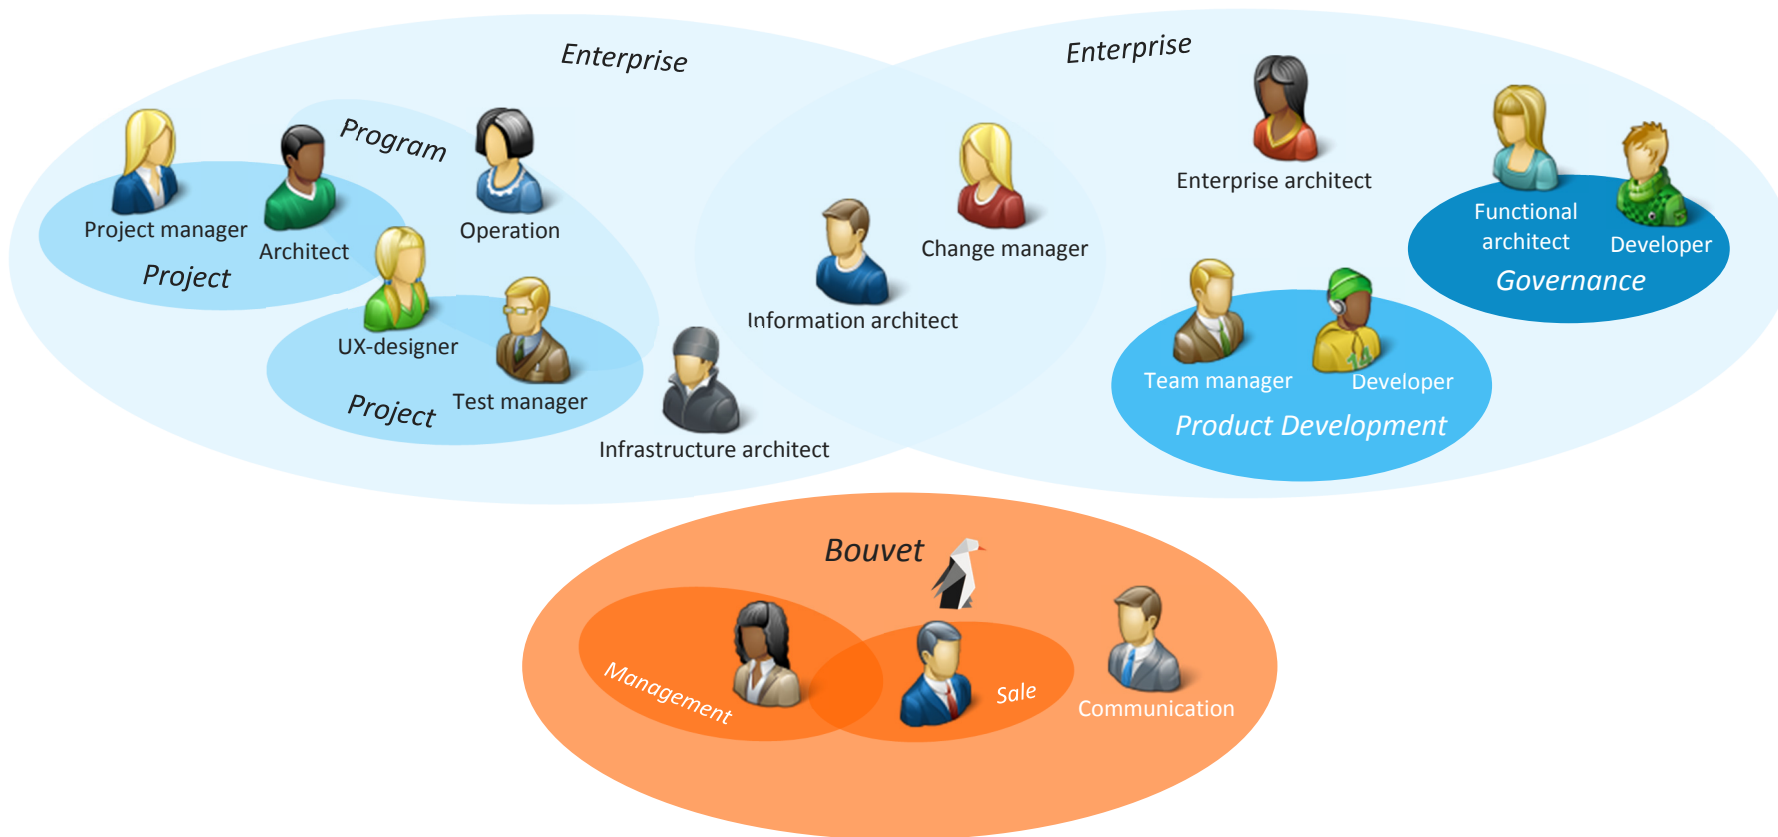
Enterprise

Enterprise

Program

Project manager

Architect

Operation

Project

UX-designer

Test manager

Project

Infrastructure architect

Information architect

Change manager

Enterprise architect

Functional architect

Developer

Governance

Team manager

Developer

Product Development

Bouvet

Management

Sale

Communication